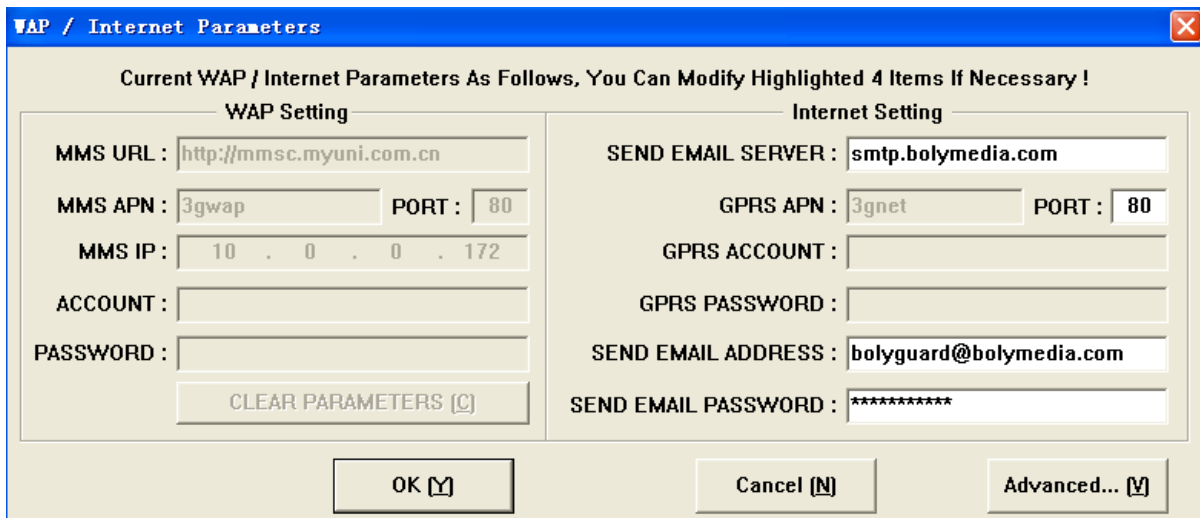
WAP / Internet Parameters

Current WAP / Internet Parameters As Follows, You Can Modify Highlighted 4 Items If Necessary !

WAP Setting

MMS URL : http://mmsc.myuni.com.cn

MMS APN : 3gwap PORT : 80

MMS IP : 10 . 0 . 0 . 172

ACCOUNT :

PASSWORD :

CLEAR PARAMETERS (C)

Internet Setting

SEND EMAIL SERVER : smtp.bolymedia.com

GPRS APN : 3gnet PORT : 80

GPRS ACCOUNT :

GPRS PASSWORD :

SEND EMAIL ADDRESS : bolyguard@bolymedia.com

SEND EMAIL PASSWORD : ***********

OK (Y)

Cancel (N)

Advanced... (V)